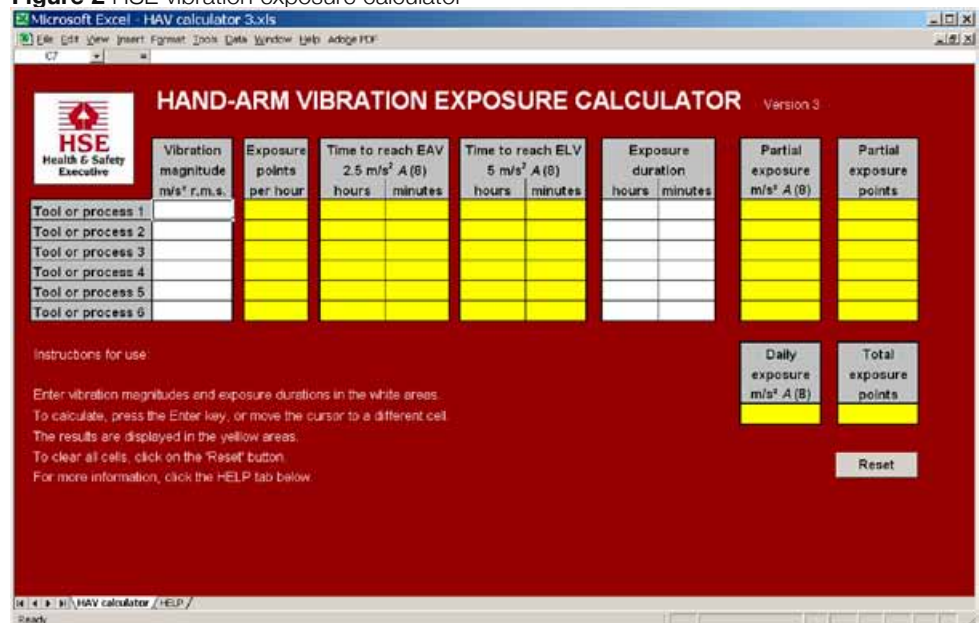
Figure 2 HSE vibration exposure calculator

Microsoft Excel - HAV calculator 3.xls

File Edit View Insert Format Tools Data Window Help Adobe PDF

C7 =

HSE Health & Safety Executive

HAND-ARM VIBRATION EXPOSURE CALCULATOR Version 3

| | Vibration magnitude m/s² r.m.s. | Exposure points per hour | Time to reach EAV 2.5 m/s² A(8) hours | Time to reach EAV 2.5 m/s² A(8) minutes | Time to reach ELV 5 m/s² A(8) hours | Time to reach ELV 5 m/s² A(8) minutes | Exposure duration hours | Exposure duration minutes | Partial exposure m/s² A(8) | Partial exposure points |
|---|---|---|---|---|---|---|---|---|---|---|
| Tool or process 1 | | | | | | | | | | |
| Tool or process 2 | | | | | | | | | | |
| Tool or process 3 | | | | | | | | | | |
| Tool or process 4 | | | | | | | | | | |
| Tool or process 5 | | | | | | | | | | |
| Tool or process 6 | | | | | | | | | | |

Instructions for use:

Enter vibration magnitudes and exposure durations in the white areas.
To calculate, press the Enter key, or move the cursor to a different cell.
The results are displayed in the yellow areas.
To clear all cells, click on the 'Reset' button.
For more information, click the HELP tab below.

Daily exposure m/s² A(8)

Total exposure points

Reset

HAV calculator / HELP /

Ready